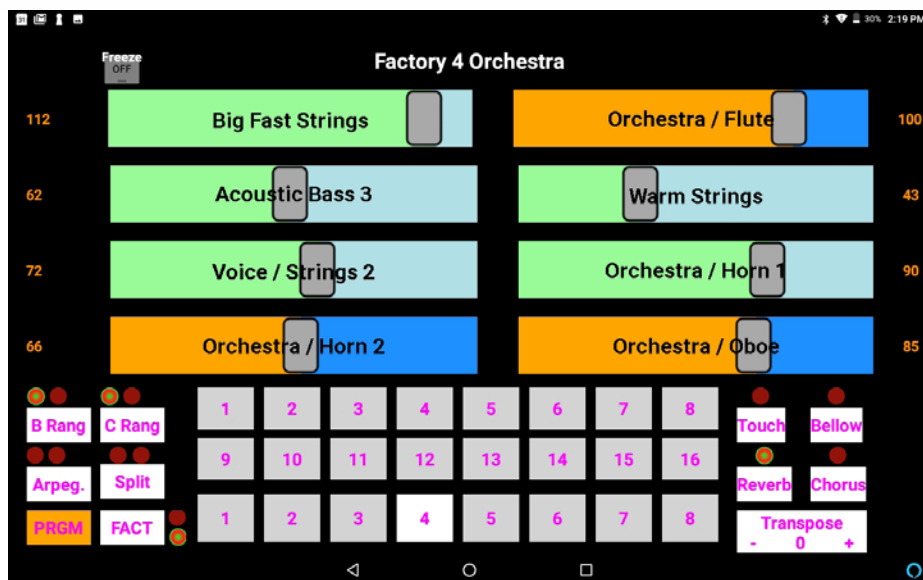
31 2:19 PM

Freeze OFF

Factory 4 Orchestra

112 Big Fast Strings

Orchestra / Flute 100

62 Acoustic Bass 3

Warm Strings 43

72 Voice / Strings 2

Orchestra / Horn 1 90

66 Orchestra / Horn 2

Orchestra / Oboe 85

B Rang C Rang

Arpeg. Split

PRGM FACT

| 1 | 2 | 3 | 4 | 5 | 6 | 7 | 8 |
|---|---|---|---|---|---|---|---|
| 9 | 10 | 11 | 12 | 13 | 14 | 15 | 16 |
| 1 | 2 | 3 | 4 | 5 | 6 | 7 | 8 |

Touch Bellow

Reverb Chorus

Transpose
- 0 +